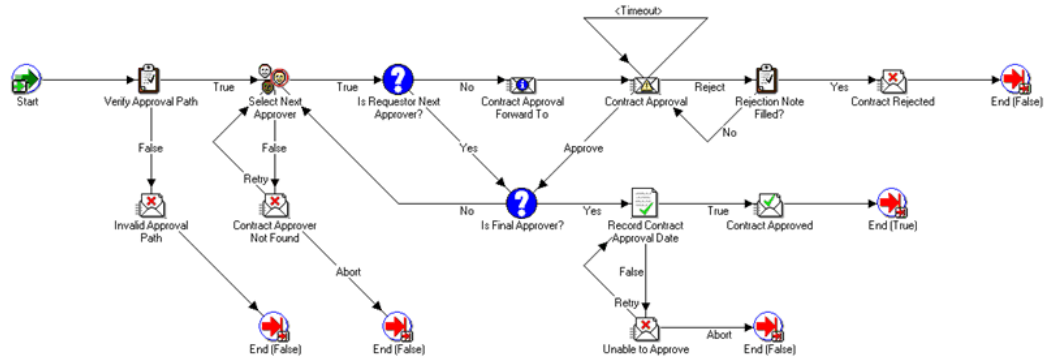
<Timeout>

Start

Verify Approval Path

True

Select Next Approver

True

Is Requestor Next Approver?

No

Contract Approval Forward To

Contract Approval

Reject

Rejection Note Filled?

Yes

Contract Rejected

End (False)

No

False

Retry

False

Yes

Approve

Invalid Approval Path

Contract Approver Not Found

No

Is Final Approver?

Yes

Record Contract Approval Date

True

Contract Approved

End (True)

Abort

False

Retry

End (False)

End (False)

Unable to Approve

Abort

End (False)